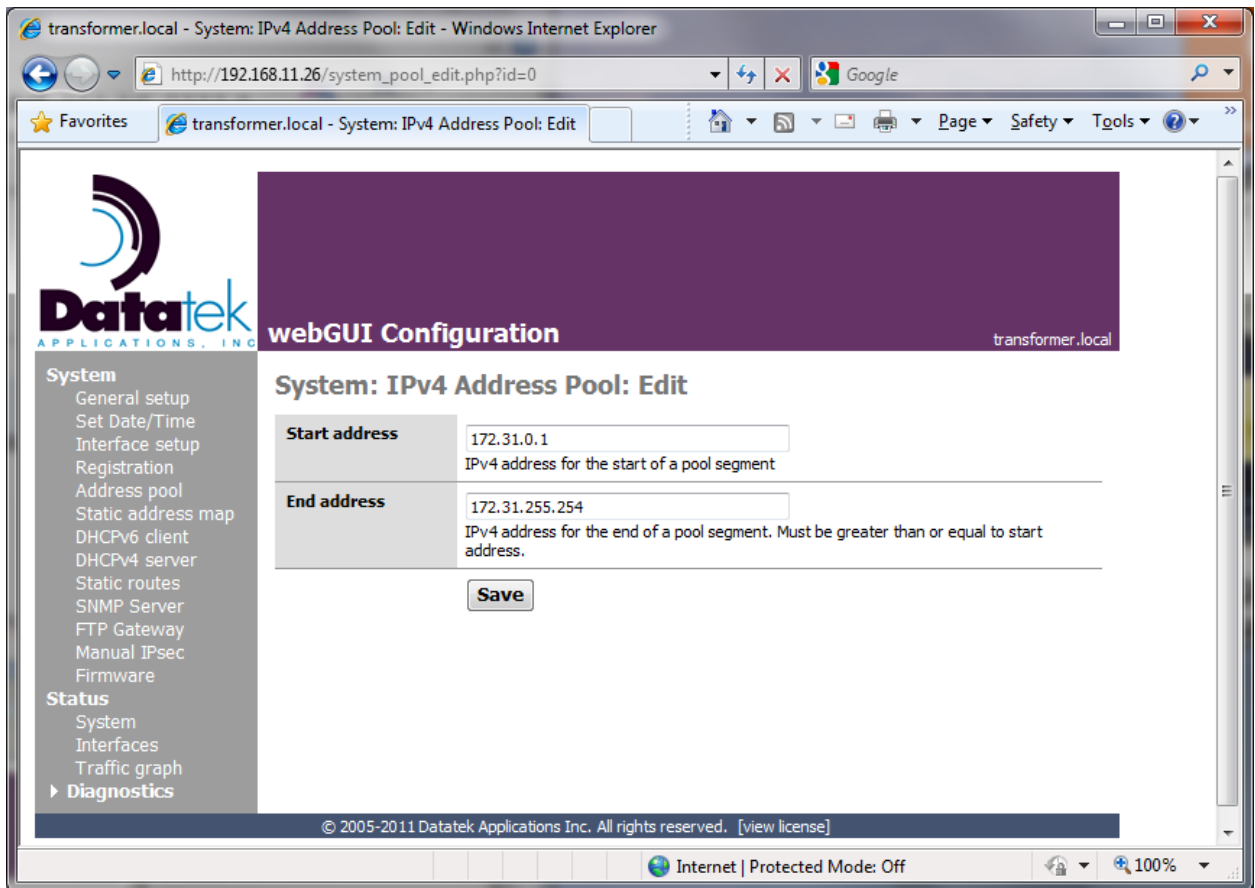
transformer.local - System: IPv4 Address Pool: Edit - Windows Internet Explorer

http://192.168.11.26/system_pool_edit.php?id=0

Google

Favorites

transformer.local - System: IPv4 Address Pool: Edit

Page ▾ Safety ▾ Tools ▾

Datatek
APPLICATIONS, INC

webGUI Configuration

transformer.local

System
General setup
Set Date/Time
Interface setup
Registration
Address pool
Static address map
DHCPv6 client
DHCPv4 server
Static routes
SNMP Server
FTP Gateway
Manual IPsec
Firmware
Status
System
Interfaces
Traffic graph
Diagnostics

System: IPv4 Address Pool: Edit

| Start address | 172.31.0.1<br>IPv4 address for the start of a pool segment |
|---|---|
| End address | 172.31.255.254<br>IPv4 address for the end of a pool segment. Must be greater than or equal to start address. |

Save

© 2005-2011 Datatek Applications Inc. All rights reserved. [view license]

Internet | Protected Mode: Off

100%